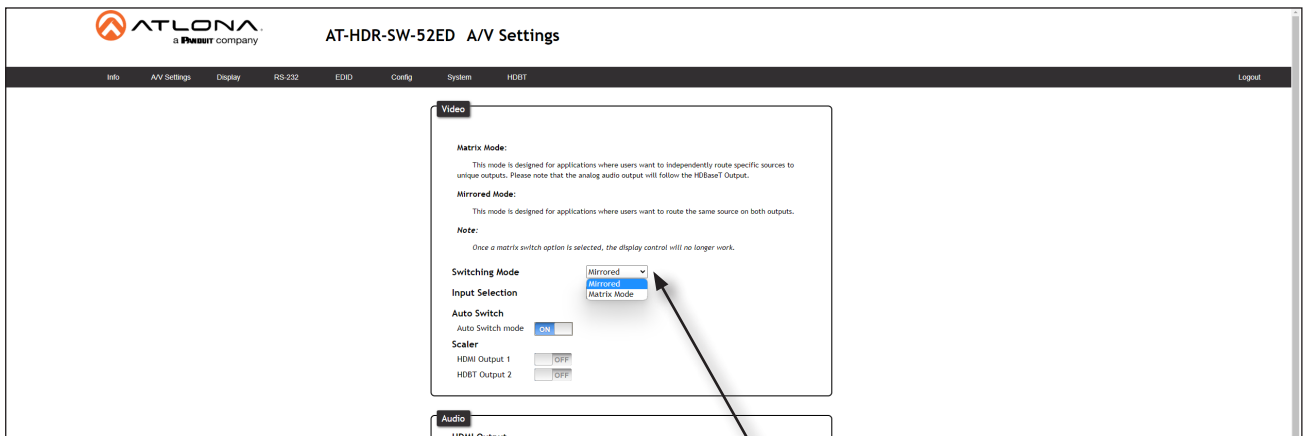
ATLONA
a PANDUIT company

AT-HDR-SW-52ED A/V Settings

Info A/V Settings Display RS-232 EDID Config System HDBT Logout

Video

Matrix Mode:

This mode is designed for applications where users want to independently route specific sources to unique outputs. Please note that the analog audio output will follow the HDBaseT Output.

Mirrored Mode:

This mode is designed for applications where users want to route the same source on both outputs.

Note:

Once a matrix switch option is selected, the display control will no longer work.

Switching Mode Mirrored
Mirrored
Matrix Mode

Input Selection

Auto Switch

Auto Switch mode ON

Scaler

HDMI Output 1 OFF

HDBT Output 2 OFF

Audio

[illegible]